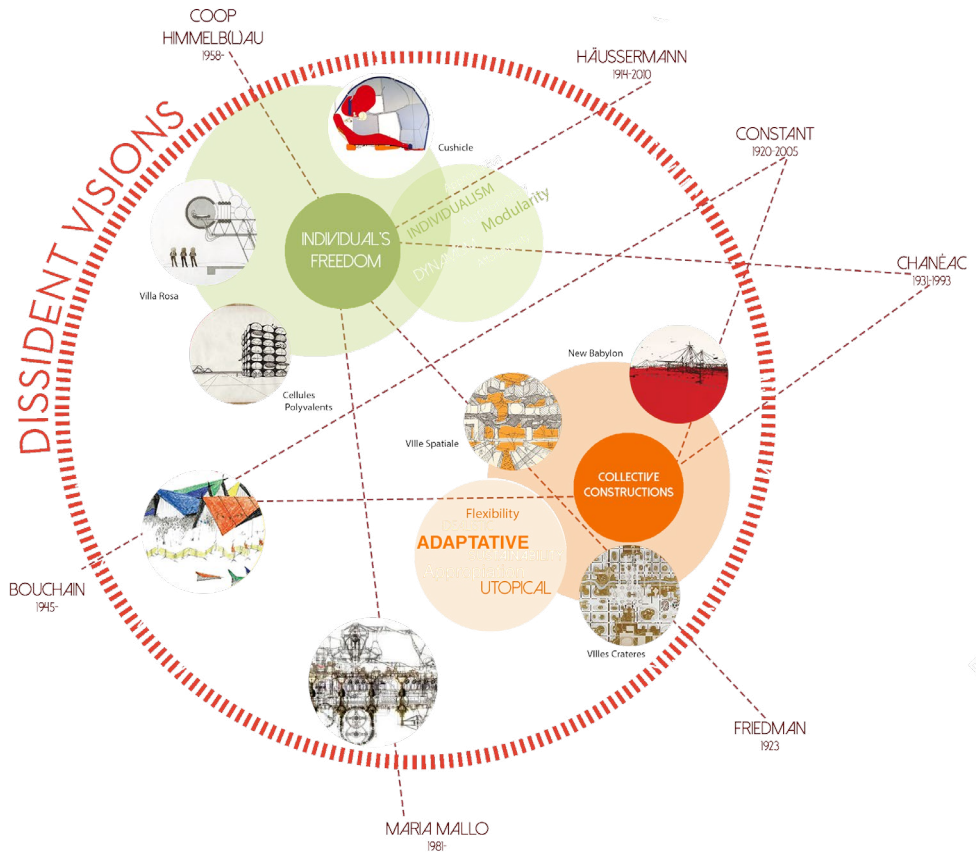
DISSIDENT VISIONS

COOP HIMMELB(L)AU
1958-

HÄUSSERMANN
1914-2010

CONSTANT
1920-2005

CHANÉAC
1931-1993

BOUCHAIN
1945-

FRIEDMAN
1923

MARIA MALLO
1981-

Cushicle

Villa Rosa

Cellules Polyvalents

INDIVIDUAL'S FREEDOM

INDIVIDUALISM
Modularity
DYNA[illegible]

New Babylon

Ville Spatiale

COLLECTIVE CONSTRUCTIONS

Flexibility
ADAPTATIVE
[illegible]
UTOPICAL

Villes Crateres